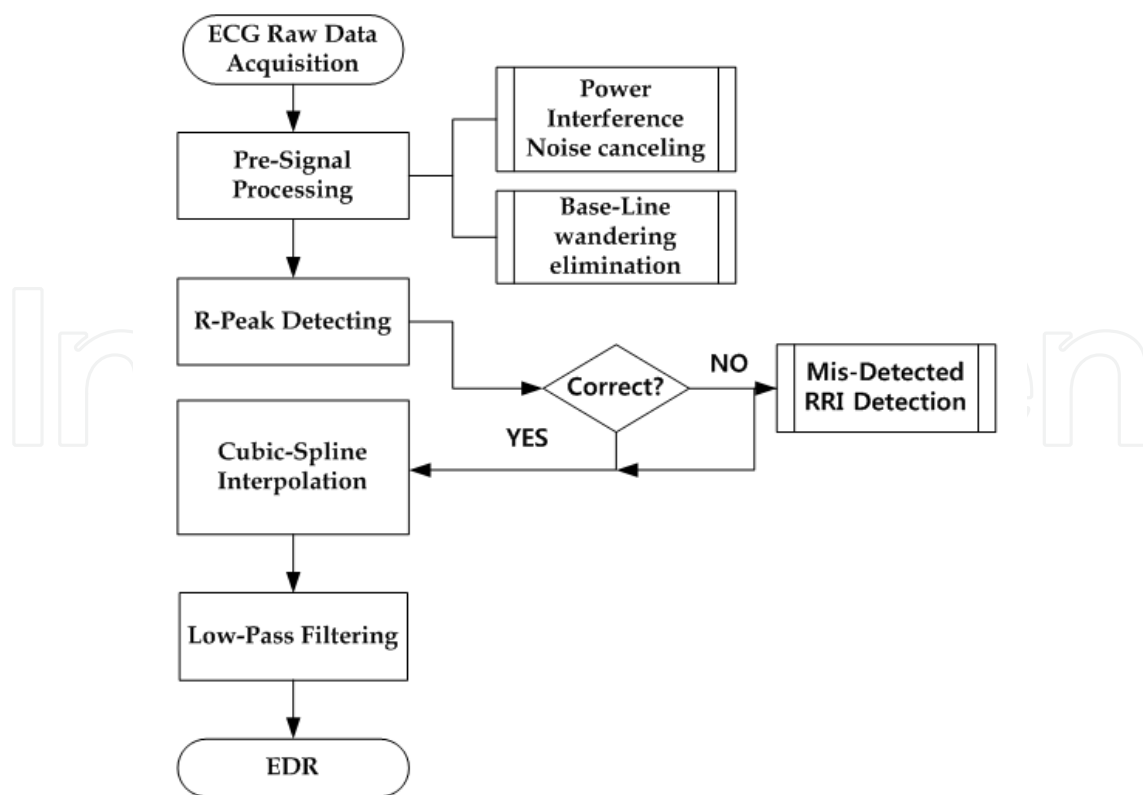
ECG Raw Data Acquisition

Pre-Signal Processing

Power Interference Noise canceling

Base-Line wandering elimination

R-Peak Detecting

Correct?

NO

Mis-Detected RRI Detection

YES

Cubic-Spline Interpolation

Low-Pass Filtering

EDR